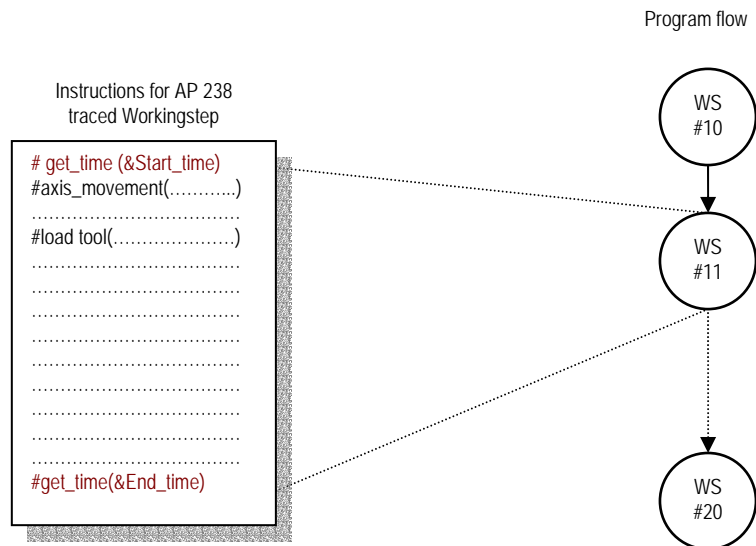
Program flow

Instructions for AP 238 traced Workingstep

# get_time (&Start_time)
#axis_movement(………..)
………………………………
#load tool(…………………)
………………………………
………………………………
………………………………
………………………………
………………………………
………………………………
………………………………
………………………………
………………………………
#get_time(&End_time)

WS #10

WS #11

WS #20